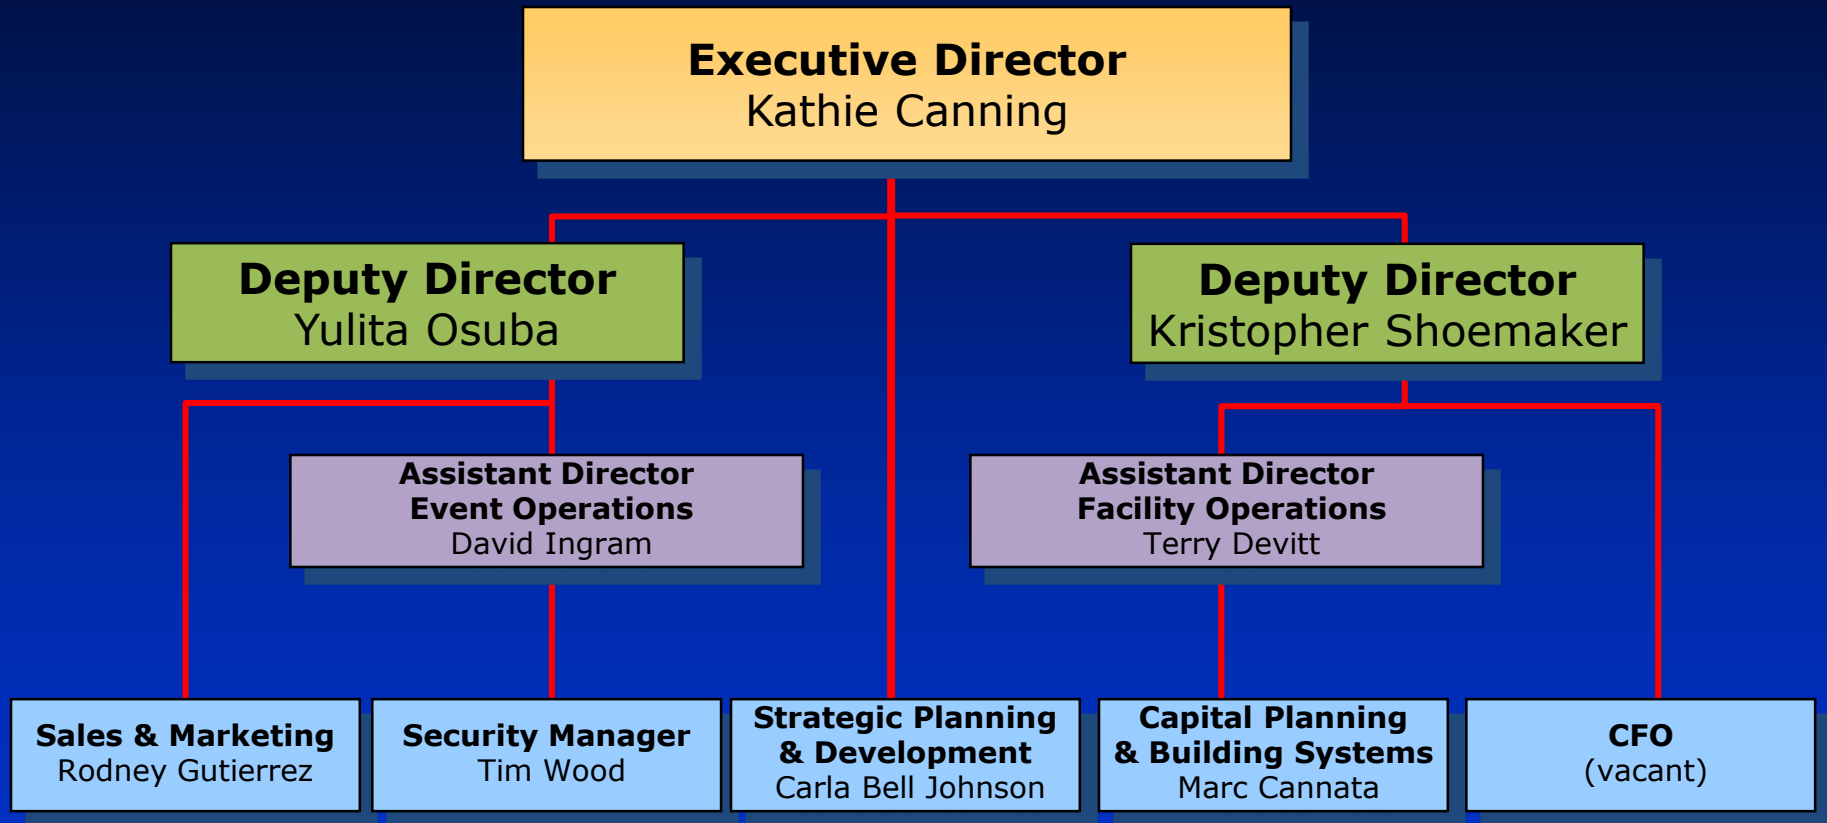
Executive Director
Kathie Canning

Deputy Director
Yulita Osuba

Deputy Director
Kristopher Shoemaker

Assistant Director
Event Operations
David Ingram

Assistant Director
Facility Operations
Terry Devitt

Sales & Marketing
Rodney Gutierrez

Security Manager
Tim Wood

Strategic Planning & Development
Carla Bell Johnson

Capital Planning & Building Systems
Marc Cannata

CFO
(vacant)